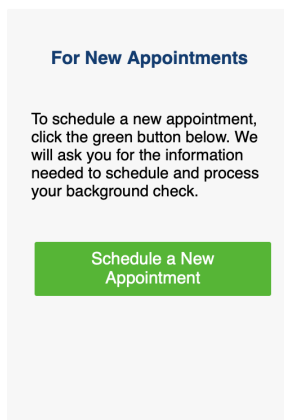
For New Appointments

To schedule a new appointment, click the green button below. We will ask you for the information needed to schedule and process your background check.

Schedule a New Appointment